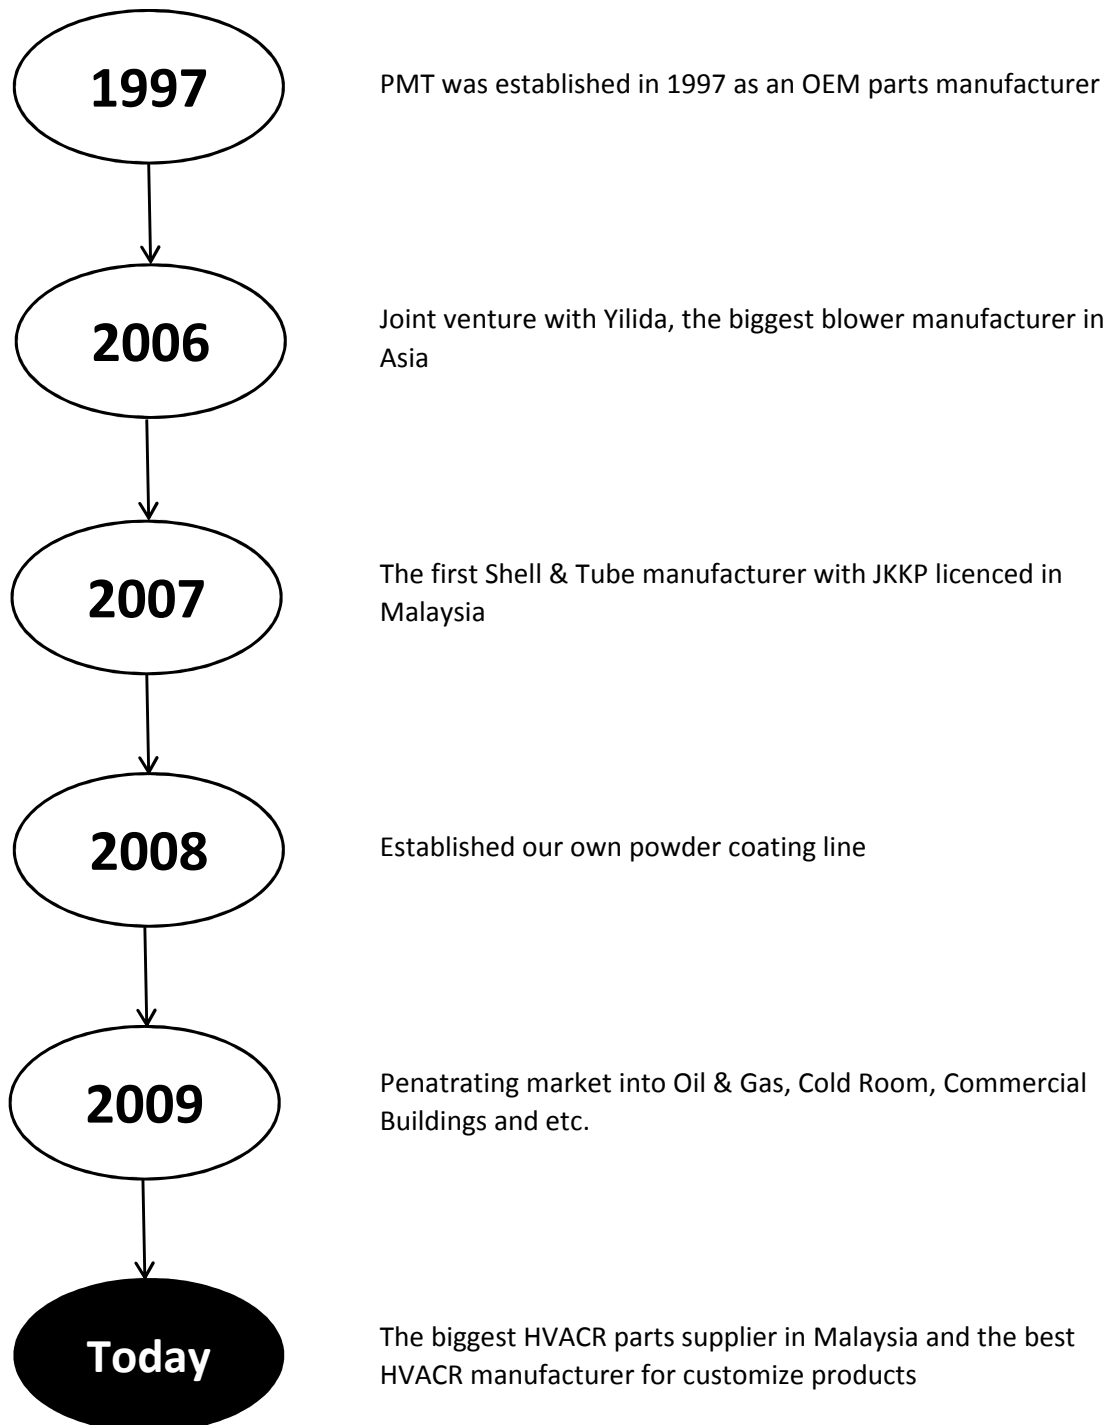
1997

PMT was established in 1997 as an OEM parts manufacturer

2006

Joint venture with Yilida, the biggest blower manufacturer in Asia

2007

The first Shell & Tube manufacturer with JKKP licenced in Malaysia

2008

Established our own powder coating line

2009

Penatrating market into Oil & Gas, Cold Room, Commercial Buildings and etc.

Today

The biggest HVACR parts supplier in Malaysia and the best HVACR manufacturer for customize products